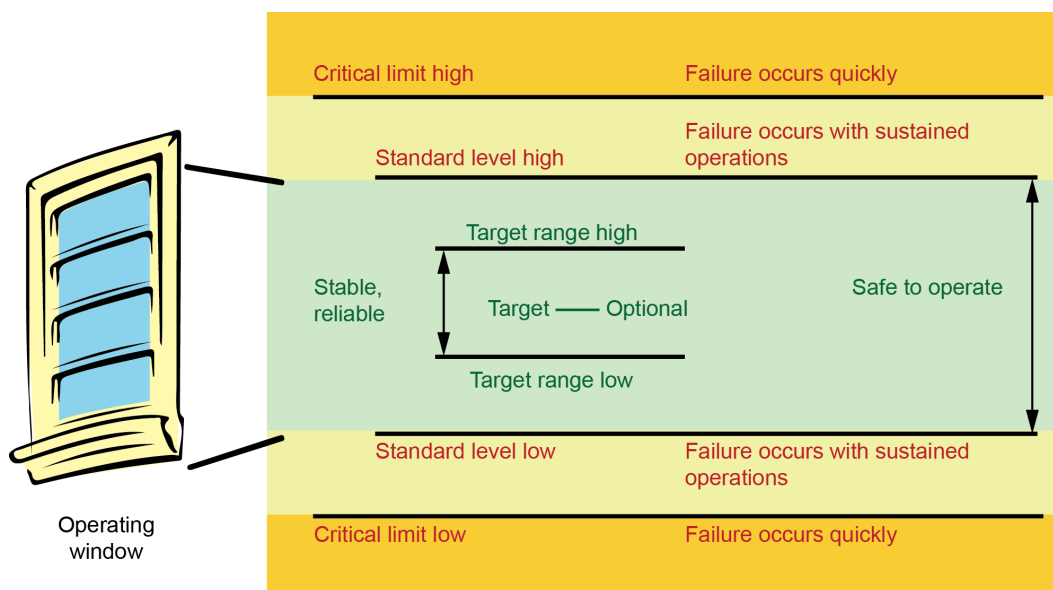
Critical limit high

Failure occurs quickly

Failure occurs with sustained operations

Standard level high

Target range high

Stable, reliable

Target —— Optional

Safe to operate

Target range low

Standard level low

Failure occurs with sustained operations

Operating window

Critical limit low

Failure occurs quickly